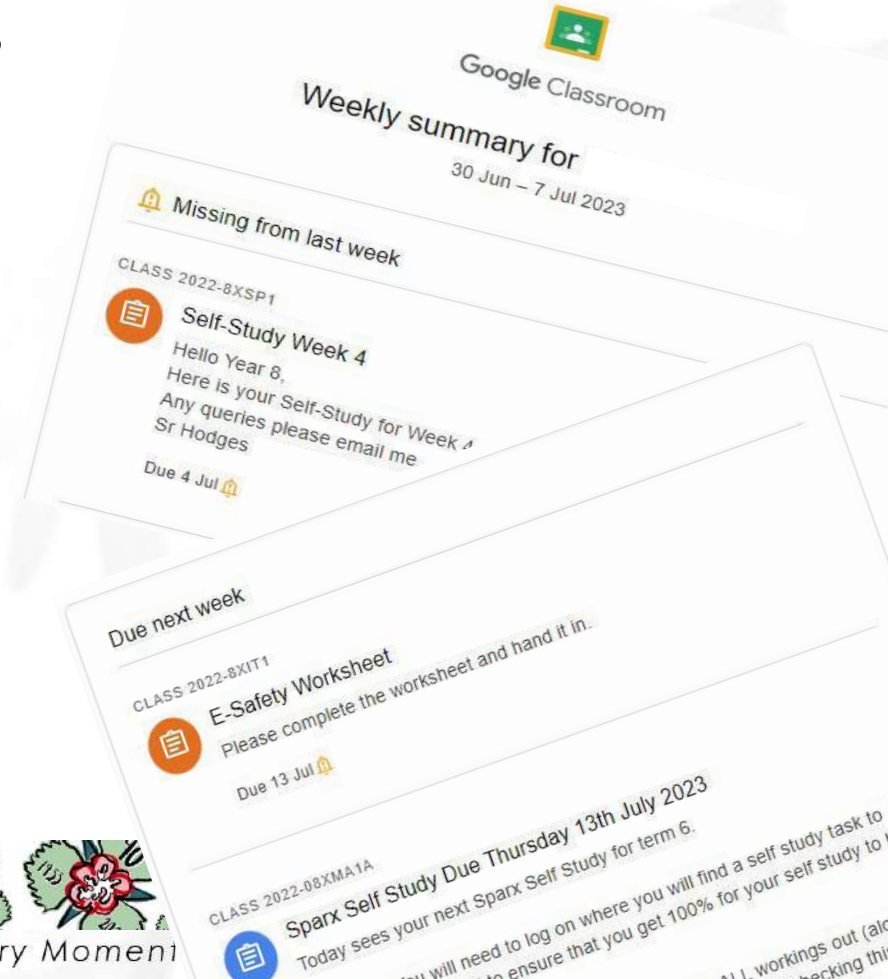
Google Classroom

Weekly summary for

30 Jun – 7 Jul 2023

Missing from last week

CLASS 2022-8XSP1

Self-Study Week 4

Hello Year 8,
Here is your Self-Study for Week 4
Any queries please email me
Sr Hodges

Due 4 Jul

Due next week

CLASS 2022-8XIT1

E-Safety Worksheet

Please complete the worksheet and hand it in.

Due 13 Jul

CLASS 2022-08XMA1A

Sparx Self Study Due Thursday 13th July 2023

Today sees your next Sparx Self Study for term 6.

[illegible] will need to log on where you will find a self study task to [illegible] to ensure that you get 100% for your self study to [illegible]

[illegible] ALL workings out (al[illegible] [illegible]ecking thi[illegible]

ry Moment